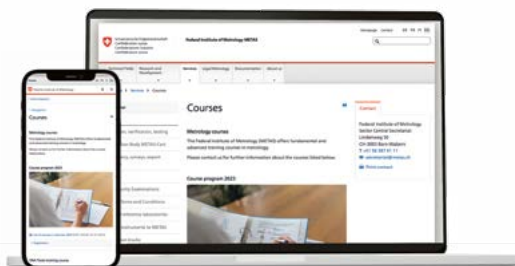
Schweizerische Eidgenossenschaft
Confédération suisse
Confederazione Svizzera
Confederaziun svizra

Federal Institute of Metrology METAS

Services

Courses

Metrology courses

The Federal Institute of Metrology (METAS) offers fundamental and advanced training courses in metrology.

Please contact us for further information about the courses listed below.

Course program 2023

Contact

Federal Institute of Metrology
Sector Central Secretariat
Lindenweg 50
CH-3003 Bern-Wabern
T +41 58 387 01 11

Print contact

Federal Institute of Metrology

Courses

Metrology courses

Course program 2023